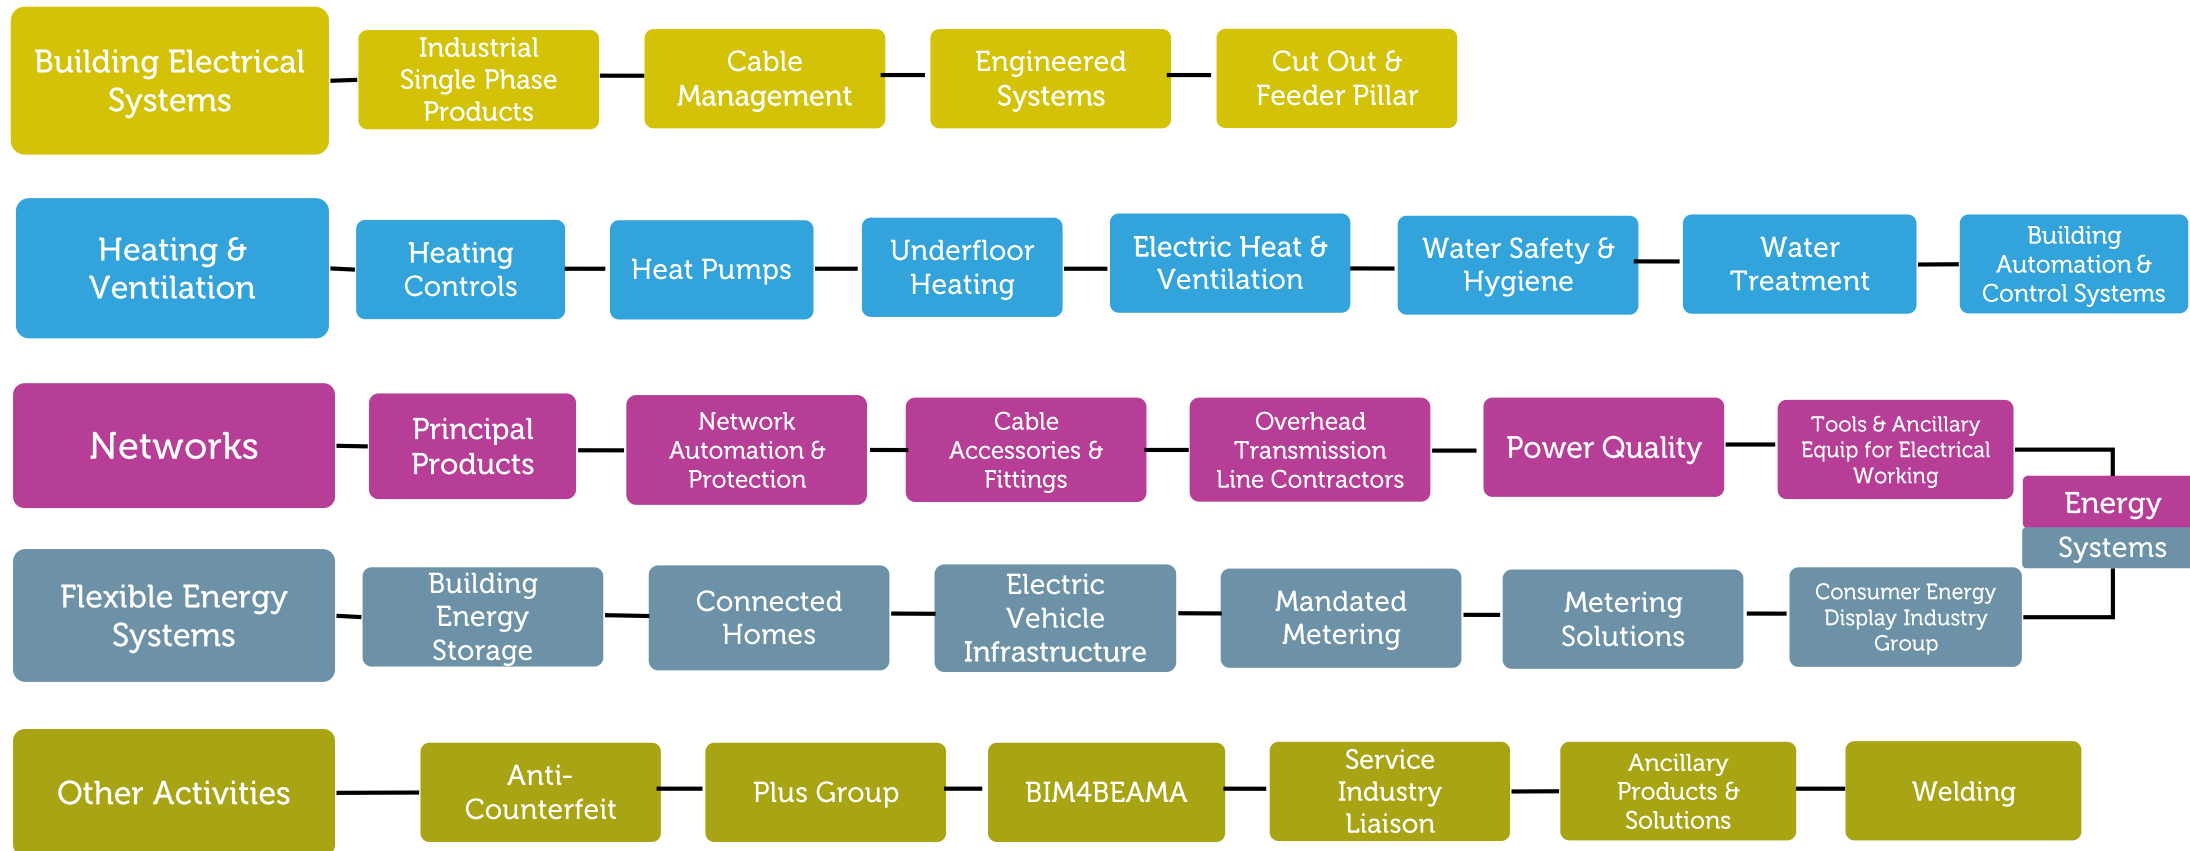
Building Electrical Systems

Industrial Single Phase Products

Cable Management

Engineered Systems

Cut Out & Feeder Pillar

Heating & Ventilation

Heating Controls

Heat Pumps

Underfloor Heating

Electric Heat & Ventilation

Water Safety & Hygiene

Water Treatment

Building Automation & Control Systems

Networks

Principal Products

Network Automation & Protection

Cable Accessories & Fittings

Overhead Transmission Line Contractors

Power Quality

Tools & Ancillary Equip for Electrical Working

Energy

Systems

Flexible Energy Systems

Building Energy Storage

Connected Homes

Electric Vehicle Infrastructure

Mandated Metering

Metering Solutions

Consumer Energy Display Industry Group

Other Activities

Anti-Counterfeit

Plus Group

BIM4BEAMA

Service Industry Liaison

Ancillary Products & Solutions

Welding